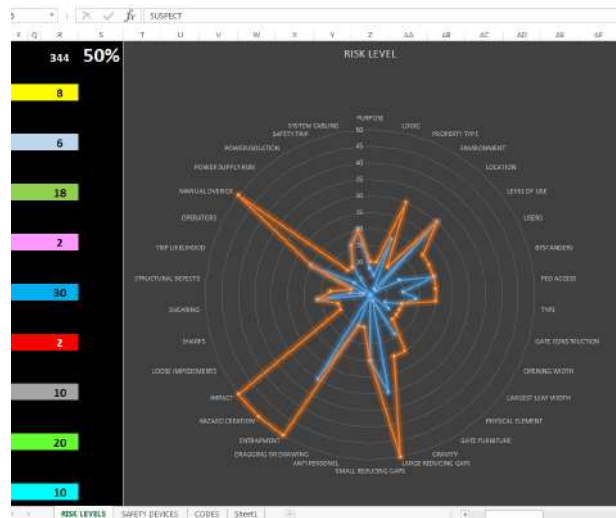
fx SUSPECT

F Q R S T U V W X Y Z AA AB AC AD AE AF

344 50%

8

6

18

2

30

2

10

20

10

RISK LEVEL

PURPOSE
LOGIC
PROPERTY TYPE
ENVIRONMENT
LOCATION
LEVELS OF USE
USERS
BYSTANDERS
PED ACCESS
TYPE
GATE CONSTRUCTION
OPENING WIDTH
LARGEST LEAF WIDTH
PHYSICAL ELEMENT
GATE FURNITURE
GRAVITY
LARGE REDUCING GAPS
SMALL REDUCING GAPS
ANTI PERSONEL
DRAGGING OR DRAWING
ENTRAPMENT
HAZARD CREATION
IMPACT
LOOSE IMPEDIMENTS
SHEARS
SHEARING
STRUCTURAL DEFECTS
TRIP LIKELIHOOD
OPERATORS
MANUAL OVERIDE
POWER SUPPLY RUN
POWER ISOLATION
SAFETY TRIP
SYSTEM CABLING

50
45
40
35
30
25
20
15
10
5

RISK LEVELS SAFETY DEVICES CODES Sheet1